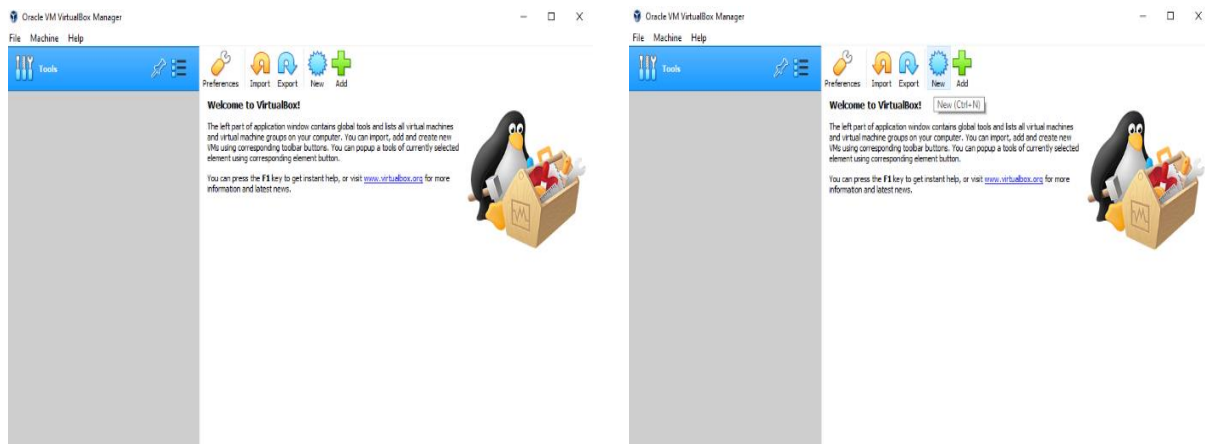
Oracle VM VirtualBox Manager

File Machine Help

Tools

Preferences Import Export New Add

Welcome to VirtualBox!

The left part of application window contains global tools and lists all virtual machines and virtual machine groups on your computer. You can import, add and create new VMs using corresponding toolbar buttons. You can popup a tools of currently selected element using corresponding element button.

You can press the F1 key to get instant help, or visit www.virtualbox.org for more information and latest news.

Oracle VM VirtualBox Manager

File Machine Help

Tools

Preferences Import Export New Add

New (Ctrl+N)

Welcome to VirtualBox!

The left part of application window contains global tools and lists all virtual machines and virtual machine groups on your computer. You can import, add and create new VMs using corresponding toolbar buttons. You can popup a tools of currently selected element using corresponding element button.

You can press the F1 key to get instant help, or visit www.virtualbox.org for more information and latest news.